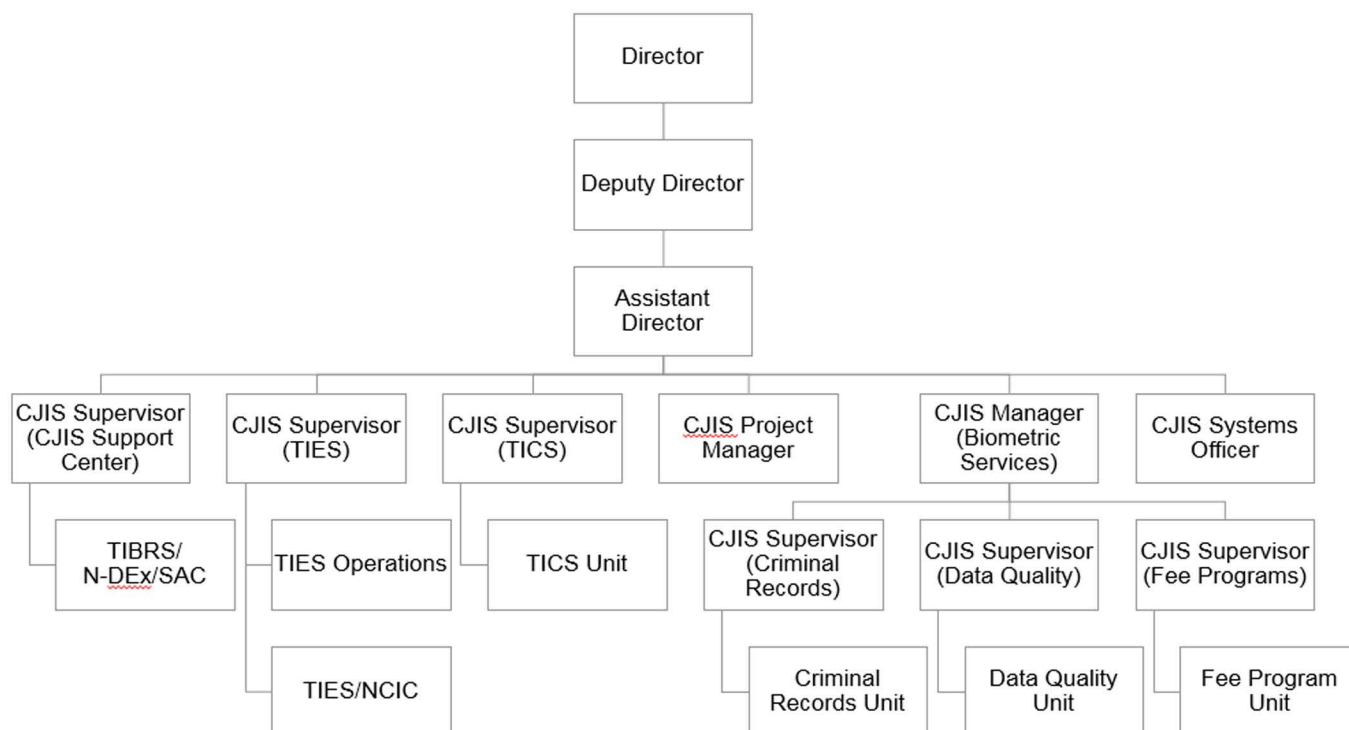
Director

Deputy Director

Assistant Director

CJIS Supervisor (CJIS Support Center)

TIBRS/ N-DEx/SAC

CJIS Supervisor (TIES)

TIES Operations

TIES/NCIC

CJIS Supervisor (TICS)

TICS Unit

CJIS Project Manager

CJIS Manager (Biometric Services)

CJIS Supervisor (Criminal Records)

Criminal Records Unit

CJIS Supervisor (Data Quality)

Data Quality Unit

CJIS Supervisor (Fee Programs)

Fee Program Unit

CJIS Systems Officer